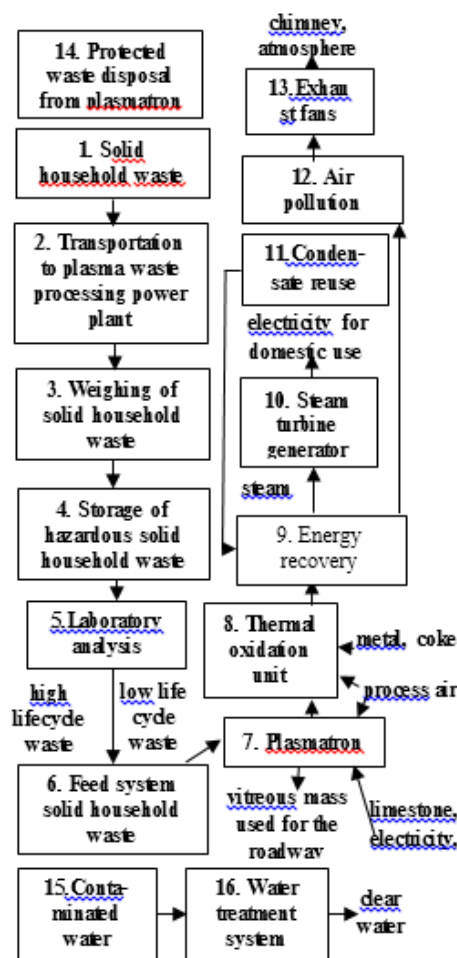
14. Protected waste disposal from plasmatron

1. Solid household waste

2. Transportation to plasma waste processing power plant

3. Weighing of solid household waste

4. Storage of hazardous solid household waste

5.Laboratory analysis

high lifecycle waste

low life cycle waste

6. Feed system solid household waste

chimney, atmosphere

13.Exhau st fans

12. Air pollution

11.Conden-sate reuse

electicity for domestic use

10. Steam turbine generator

steam

9. Energy recovery

8. Thermal oxidation unit

metal, coke

process air

7. Plasmatron

vitreous mass used for the roadway

limestone, electicity,

15.Conta-minated water

16. Water treatment system

clear water